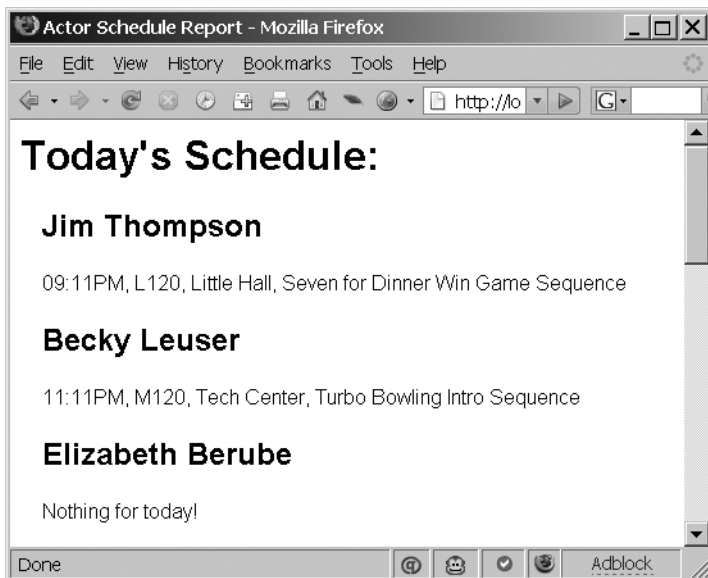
Actor Schedule Report - Mozilla Firefox

File Edit View History Bookmarks Tools Help

http://lo

G

Today's Schedule:

Jim Thompson

09:11PM, L120, Little Hall, Seven for Dinner Win Game Sequence

Becky Leuser

11:11PM, M120, Tech Center, Turbo Bowling Intro Sequence

Elizabeth Berube

Nothing for today!

Done

Adblock